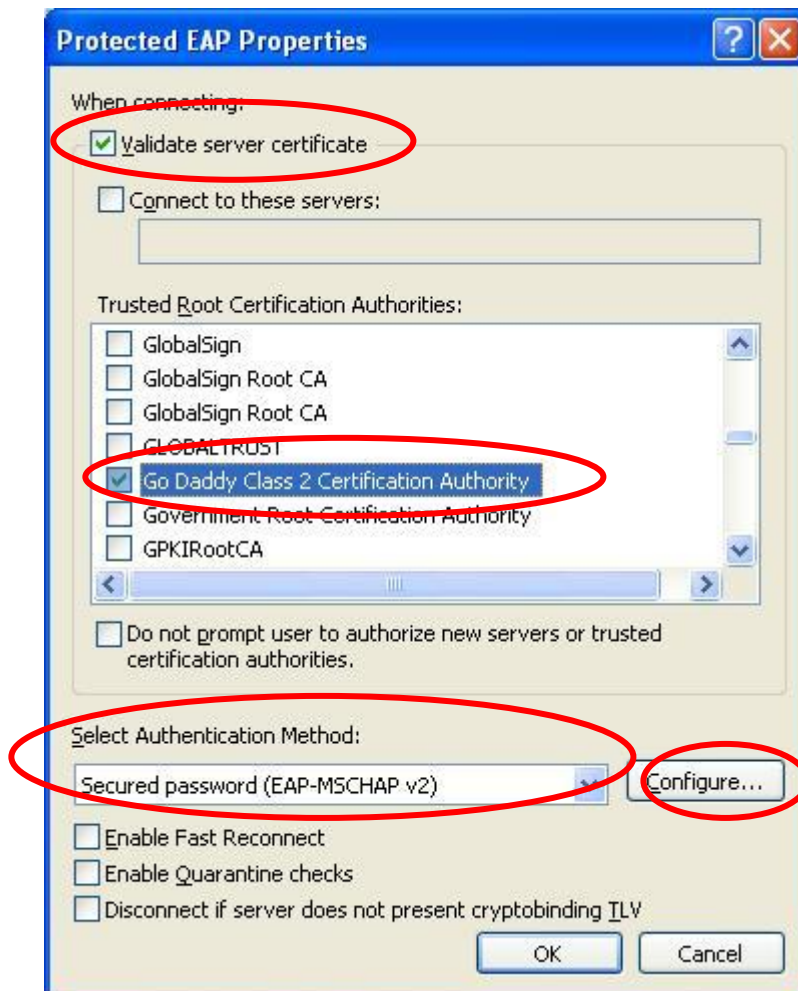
Protected EAP Properties

When connecting:

Validate server certificate

Connect to these servers:

Trusted Root Certification Authorities:

GlobalSign

GlobalSign Root CA

GlobalSign Root CA

GLOBALTRUST

Go Daddy Class 2 Certification Authority

Government Root Certification Authority

GPKIRootCA

Do not prompt user to authorize new servers or trusted certification authorities.

Select Authentication Method:

Secured password (EAP-MSCHAP v2)

Configure...

Enable Fast Reconnect

Enable Quarantine checks

Disconnect if server does not present cryptobinding TLV

OK

Cancel